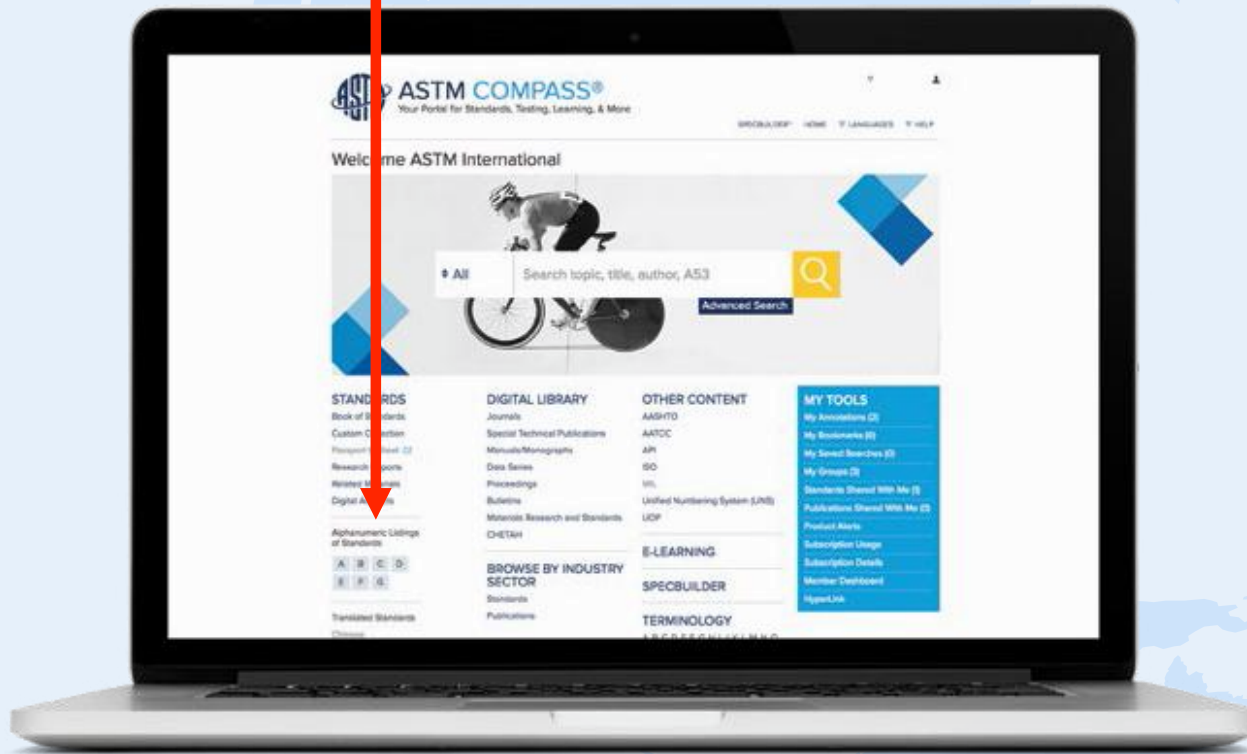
ASTM COMPASS®
Your Portal for Standards, Testing, Learning, & More

SPECBUILDER HOME LANGUAGES HELP

Welc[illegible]me ASTM International

All
Search topic, title, author, A53
Advanced Search

STAND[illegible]RDS
Book of S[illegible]ndards
Custom C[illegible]llection
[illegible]
Research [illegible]ports
Related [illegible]
Digital A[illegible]

Alphanumeric Listings of Standards
A B C D
E F G

Translated Standards
Chinese

DIGITAL LIBRARY
Journals
Special Technical Publications
Manuals/Monographs
Data Series
Proceedings
Bulletins
Materials Research and Standards
CHETAH

BROWSE BY INDUSTRY SECTOR
Standards
Publications

OTHER CONTENT
AASHTO
AATCC
API
ISO
MIL
Unified Numbering System (UNS)
UOP

E-LEARNING

SPECBUILDER

TERMINOLOGY
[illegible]

MY TOOLS
My Annotations (2)
My Bookmarks (6)
My Saved Searches (0)
My Groups (3)
Standards Shared With Me (1)
Publications Shared With Me (2)
Product Alerts
Subscription Usage
Subscription Details
Member Dashboard
HyperLink